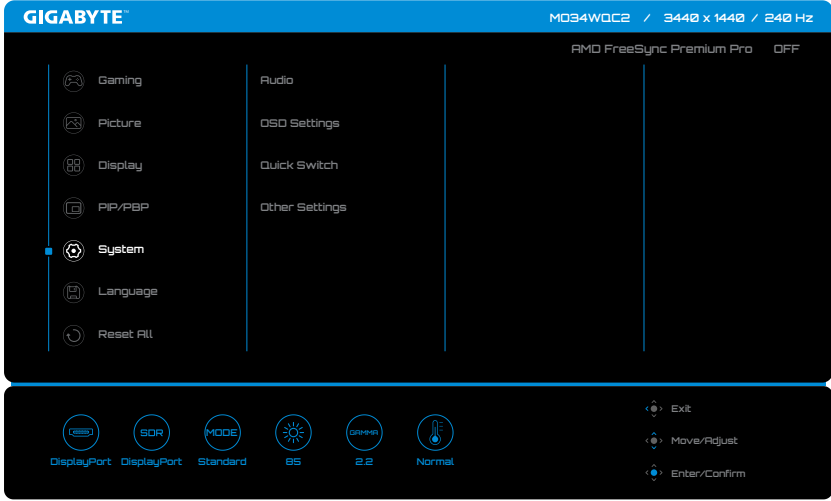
GIGABYTE

MO34WQC2 / 3440 x 1440 / 240 Hz

AMD FreeSync Premium Pro OFF

Gaming
Picture
Display
PIP/PBP
System
Language
Reset All

Audio
OSD Settings
Quick Switch
Other Settings

SDR
MODE
GAMMA

DisplayPort DisplayPort Standard 85 2.2 Normal

Exit
Move/Adjust
Enter/Confirm